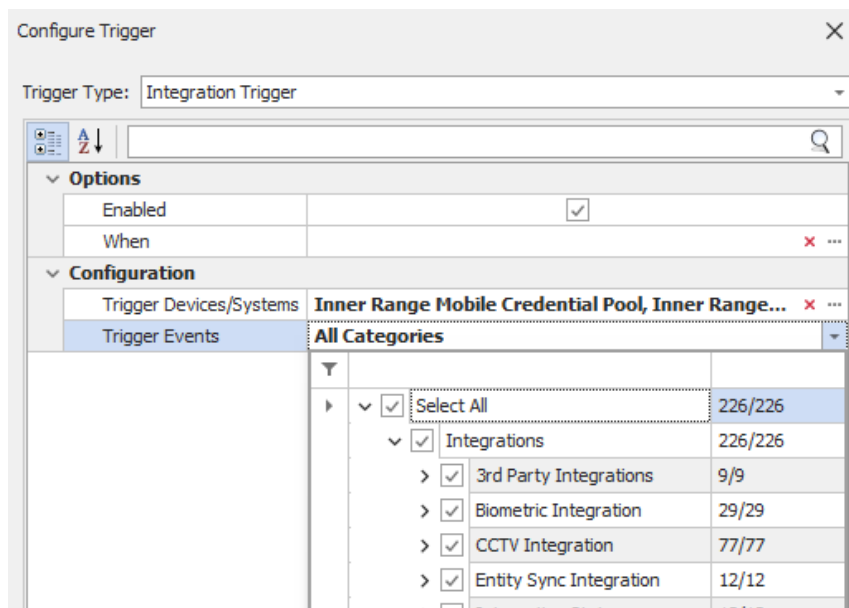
Configure Trigger

Trigger Type: Integration Trigger

Options

| Enabled | ✓ |
|---|---|
| When | × ··· |

Configuration

| Trigger Devices/Systems | Inner Range Mobile Credential Pool, Inner Range... × ··· |
|---|---|
| Trigger Events | All Categories |

| Select All | 226/226 |
|---|---|
| Integrations | 226/226 |
| 3rd Party Integrations | 9/9 |
| Biometric Integration | 29/29 |
| CCTV Integration | 77/77 |
| Entity Sync Integration | 12/12 |
| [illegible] | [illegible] |